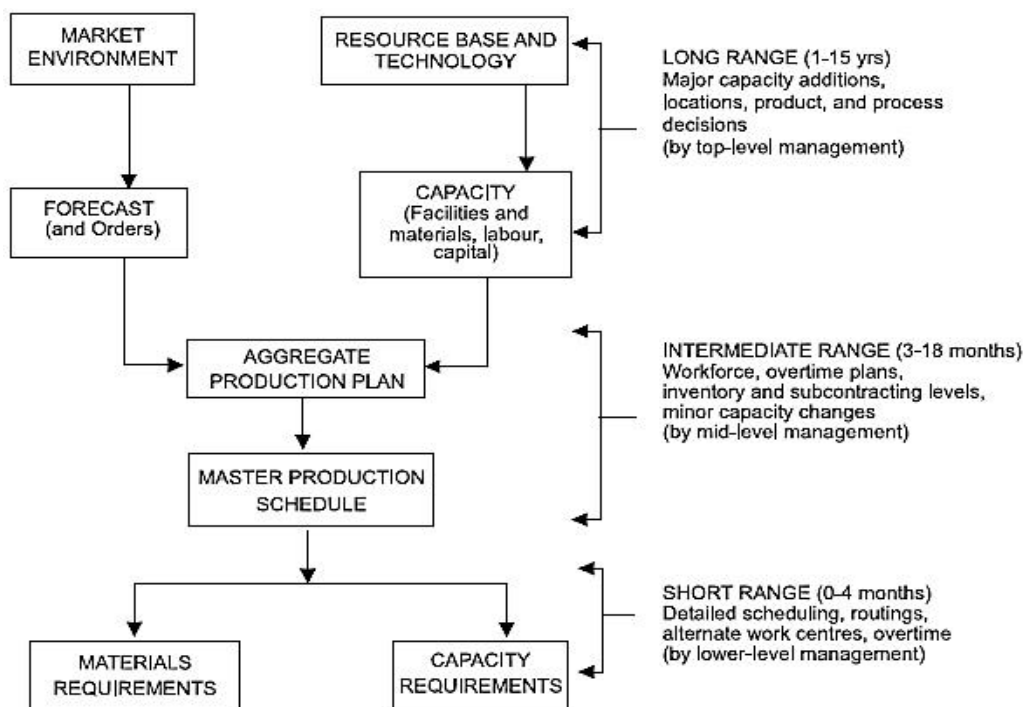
MARKET ENVIRONMENT

RESOURCE BASE AND TECHNOLOGY

LONG RANGE (1-15 yrs)
Major capacity additions, locations, product, and process decisions
(by top-level management)

FORECAST
(and Orders)

CAPACITY
(Facilities and materials, labour, capital)

AGGREGATE PRODUCTION PLAN

INTERMEDIATE RANGE (3-18 months)
Workforce, overtime plans, inventory and subcontracting levels, minor capacity changes
(by mid-level management)

MASTER PRODUCTION SCHEDULE

SHORT RANGE (0-4 months)
Detailed scheduling, routings, alternate work centres, overtime
(by lower-level management)

MATERIALS REQUIREMENTS

CAPACITY REQUIREMENTS